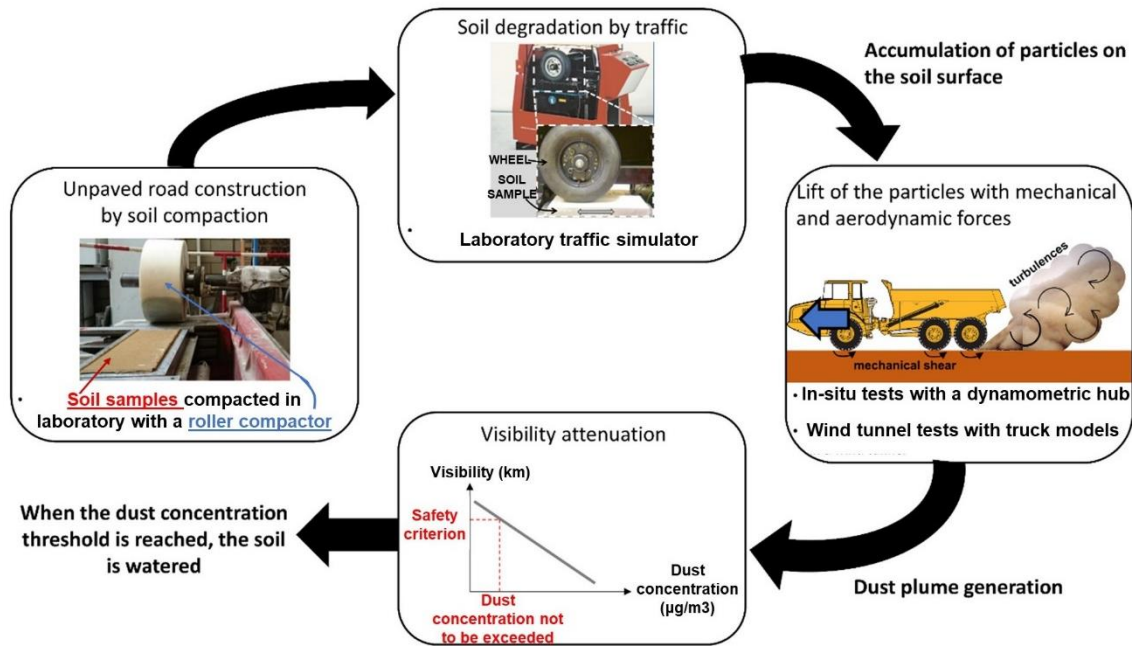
Unpaved road construction by soil compaction

Soil samples compacted in laboratory with a roller compactor

Soil degradation by traffic

WHEEL

SOIL SAMPLE

Laboratory traffic simulator

Accumulation of particles on the soil surface

Lift of the particles with mechanical and aerodynamic forces

turbulences

mechanical shear

In-situ tests with a dynamometric hub

Wind tunnel tests with truck models

Dust plume generation

Visibility attenuation

Visibility (km)

Safety criterion

Dust concentration (µg/m3)

Dust concentration not to be exceeded

When the dust concentration threshold is reached, the soil is watered